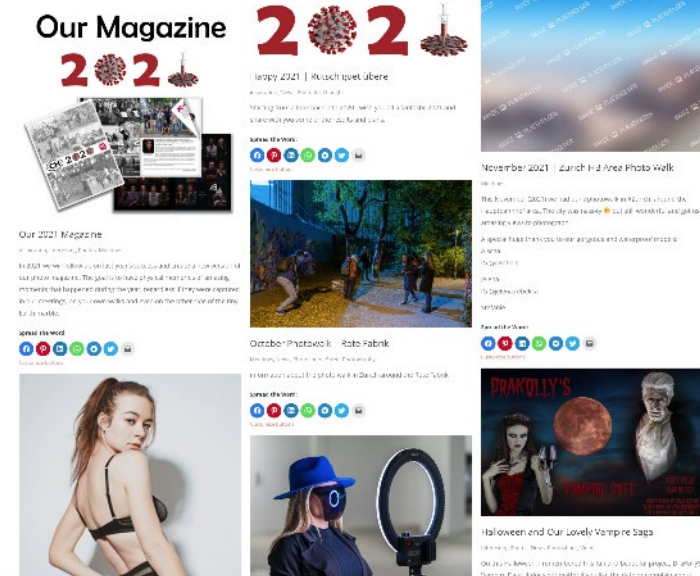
Our Magazine

2021

Our 2021 Magazine

In 2021 we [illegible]

Spread the Word:

2021

Happy 2021 | Rutsch guet übere

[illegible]

Spread the Word:

October Photowalk | Rote Fabrik

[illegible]

Spread the Word:

November 2021 | Zurich HB Area Photo Walk

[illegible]

Spread the Word:

DRAKOLLY'S

VAMPIRE SAGA

Halloween and Our Lovely Vampire Saga

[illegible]